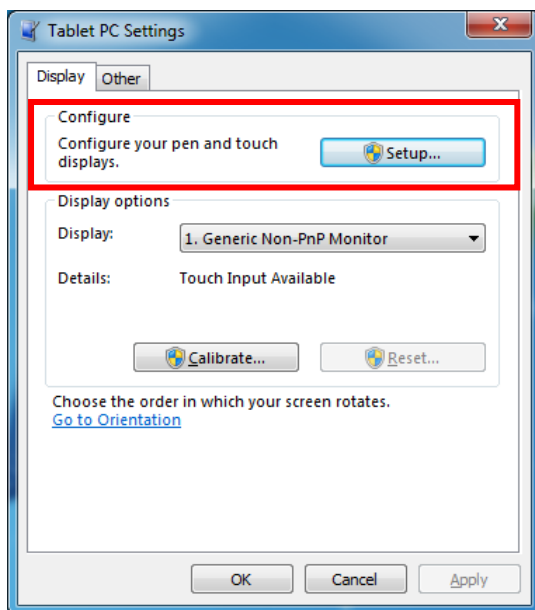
Tablet PC Settings

Display Other

Configure

Configure your pen and touch displays.

Setup...

Display options

Display: 1. Generic Non-PnP Monitor

Details: Touch Input Available

Calibrate... Reset...

Choose the order in which your screen rotates.
Go to Orientation

OK Cancel Apply